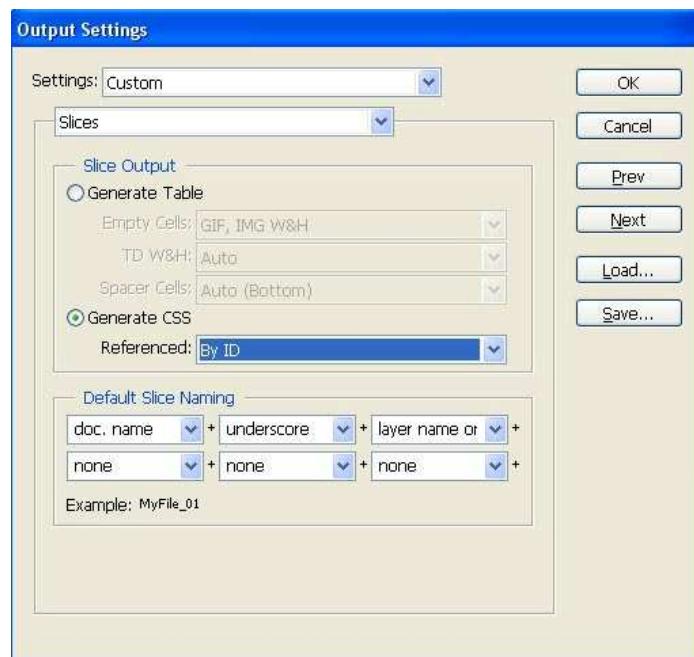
Output Settings

Settings: Custom

Slices

Slice Output

Generate Table

Empty Cells: GIF, IMG W&H

TD W&H: Auto

Spacer Cells: Auto (Bottom)

Generate CSS

Referenced: By ID

Default Slice Naming

doc. name + underscore + layer name or +

none + none + none +

Example: MyFile_01

OK

Cancel

Prev

Next

Load...

Save...